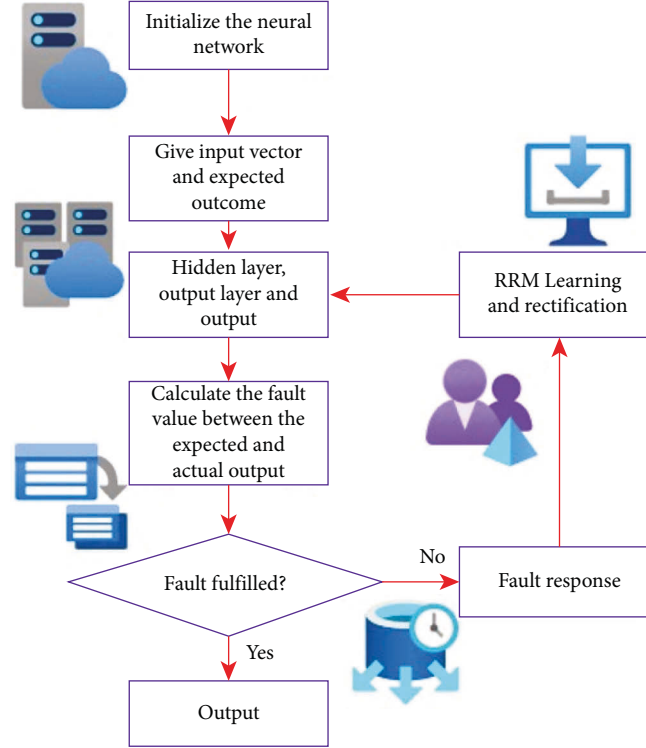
Initialize the neural network

Give input vector and expected outcome

Hidden layer, output layer and output

Calculate the fault value between the expected and actual output

Fault fulfilled?

Yes

Output

No

Fault response

RRM Learning and rectification